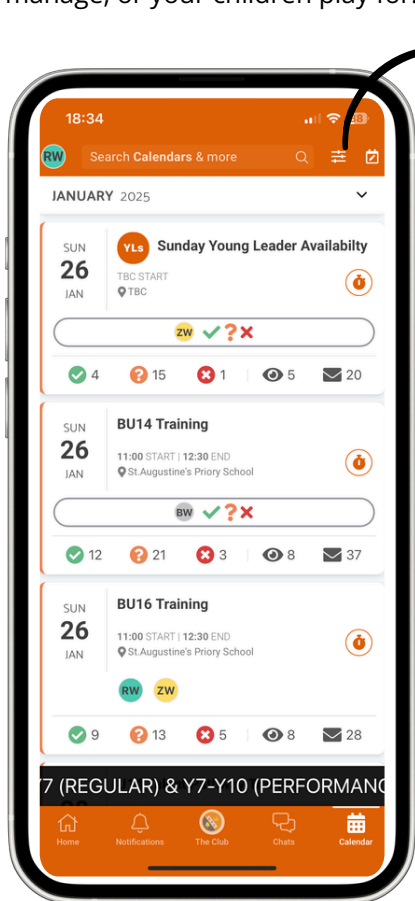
manage, or your children play for.

18:34

RW Search Calendars & more

JANUARY 2025

SUN 26 JAN

YLs Sunday Young Leader Availabilty

TBC START
TBC

ZW ✔?✖

4 15 1 5 20

SUN 26 JAN

BU14 Training

11:00 START | 12:30 END
St.Augustine's Priory School

BW ✔?✖

12 21 3 8 37

SUN 26 JAN

BU16 Training

11:00 START | 12:30 END
St.Augustine's Priory School

RW ZW

9 13 5 8 28

7 (REGULAR) & Y7-Y10 (PERFORMANC

Home Notifications The Club Chats Calendar